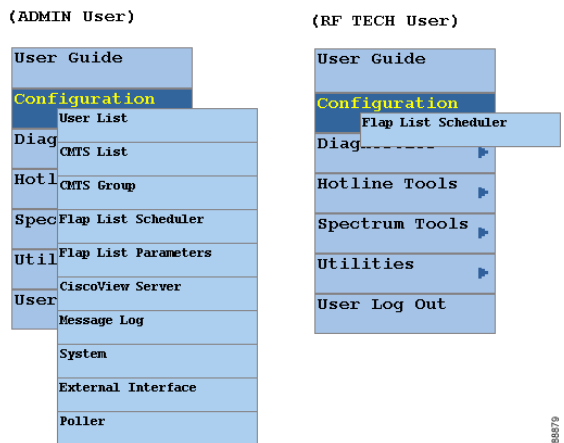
(ADMIN User)

User Guide
Configuration
Diag
Hotl
Spec
Util
User

User List
CMTS List
CMTS Group
Flap List Scheduler
Flap List Parameters
CiscoView Server
Message Log
System
External Interface
Poller

(RF TECH User)

User Guide
Configuration
Flap List Scheduler
Diag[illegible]
Hotline Tools
Spectrum Tools
Utilities
User Log Out

88879